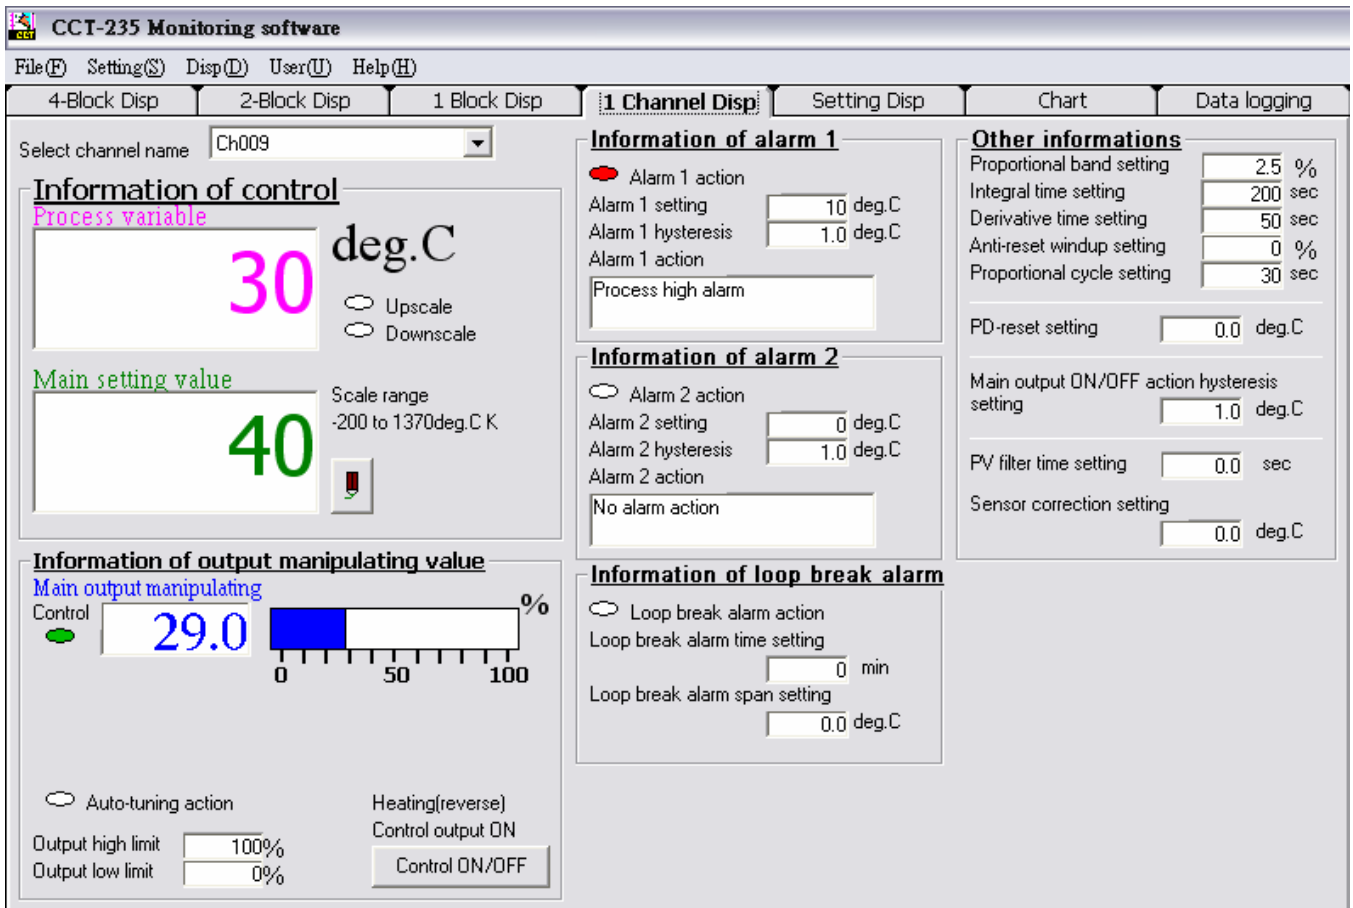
CCT-235 Monitoring software

File(F) Setting(S) Disp(D) User(U) Help(H)

4-Block Disp | 2-Block Disp | 1 Block Disp | 1 Channel Disp | Setting Disp | Chart | Data logging

Select channel name Ch009

Information of control

Process variable

30

deg.C

Upscale

Downscale

Main setting value

40

Scale range
-200 to 1370deg.C K

Information of output manipulating value

Main output manipulating

Control

29.0

%

0 50 100

Auto-tuning action

Heating(reverse)
Control output ON

Output high limit 100%
Output low limit 0%

Control ON/OFF

Information of alarm 1

Alarm 1 action
Alarm 1 setting 10 deg.C
Alarm 1 hysteresis 1.0 deg.C
Alarm 1 action
Process high alarm

Information of alarm 2

Alarm 2 action
Alarm 2 setting 0 deg.C
Alarm 2 hysteresis 1.0 deg.C
Alarm 2 action
No alarm action

Information of loop break alarm

Loop break alarm action
Loop break alarm time setting
0 min
Loop break alarm span setting
0.0 deg.C

Other informations

Proportional band setting 2.5 %
Integral time setting 200 sec
Derivative time setting 50 sec
Anti-reset windup setting 0 %
Proportional cycle setting 30 sec

PD-reset setting 0.0 deg.C

Main output ON/OFF action hysteresis setting 1.0 deg.C

PV filter time setting 0.0 sec

Sensor correction setting 0.0 deg.C